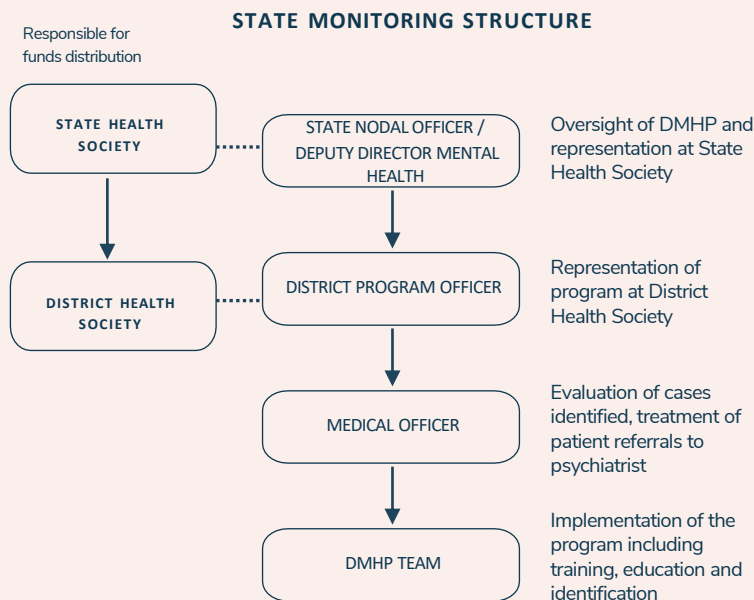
STATE MONITORING STRUCTURE

Responsible for funds distribution

STATE HEALTH SOCIETY

STATE NODAL OFFICER / DEPUTY DIRECTOR MENTAL HEALTH

Oversight of DMHP and representation at State Health Society

DISTRICT HEALTH SOCIETY

DISTRICT PROGRAM OFFICER

Representation of program at District Health Society

MEDICAL OFFICER

Evaluation of cases identified, treatment of patient referrals to psychiatrist

DMHP TEAM

Implementation of the program including training, education and identification